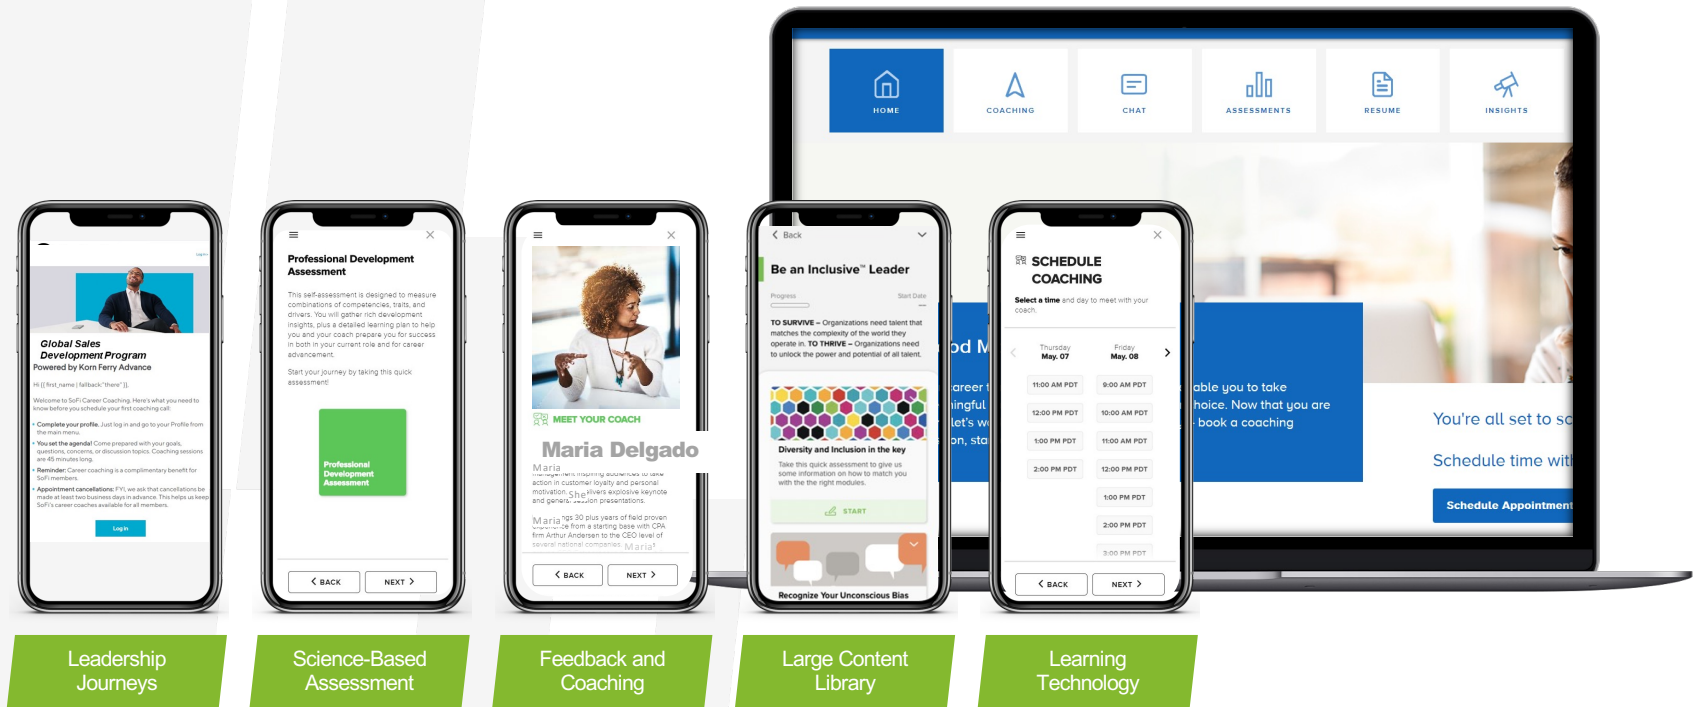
HOME
COACHING
CHAT
ASSESSMENTS
RESUME
INSIGHTS

od M
areer t
ingful
let's w
on, sta

able you to take
hoice. Now that you are
book a coaching

You're all set to sc
Schedule time wit
Schedule Appointment

Log in
Global Sales Development Program
Powered by Korn Ferry Advance
Hi {{first_name | fallback:"there"}},
Welcome to SoFi Career Coaching. Here's what you need to know before you schedule your first coaching call:
• Complete your profile. Just log in and go to your Profile from the main menu.
• You set the agenda! Come prepared with your goals, questions, concerns, or discussion topics. Coaching sessions are 45 minutes long.
• Reminder: Career coaching is a complimentary benefit for SoFi members.
• Appointment cancellations: FYI, we ask that cancellations be made at least two business days in advance. This helps us keep SoFi's career coaches available for all members.
Log in

Professional Development Assessment
This self-assessment is designed to measure combinations of competencies, traits, and drivers. You will gather rich development insights, plus a detailed learning plan to help you and your coach prepare you for success in both in your current role and for career advancement.
Start your journey by taking this quick assessment!
Professional Development Assessment
BACK
NEXT

MEET YOUR COACH
Maria Delgado
Maria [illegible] management inspiring audiences to take action in customer loyalty and personal motivation. She delivers explosive keynote and general session presentations.
Maria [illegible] ngs 30 plus years of field proven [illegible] from a starting base with CPA firm Arthur Andersen to the CEO level of several national companies. Maria
BACK
NEXT

Back
Be an Inclusive™ Leader
Progress
Start Date
TO SURVIVE – Organizations need talent that matches the complexity of the world they operate in. TO THRIVE – Organizations need to unlock the power and potential of all talent.
Diversity and Inclusion in the key
Take this quick assessment to give us some information on how to match you with the the right modules.
START
Recognize Your Unconscious Bias

SCHEDULE COACHING
Select a time and day to meet with your coach.
Thursday May. 07
Friday May. 08
11:00 AM PDT
9:00 AM PDT
12:00 PM PDT
10:00 AM PDT
1:00 PM PDT
11:00 AM PDT
2:00 PM PDT
12:00 PM PDT
1:00 PM PDT
2:00 PM PDT
3:00 PM PDT
BACK
NEXT

Leadership Journeys
Science-Based Assessment
Feedback and Coaching
Large Content Library
Learning Technology